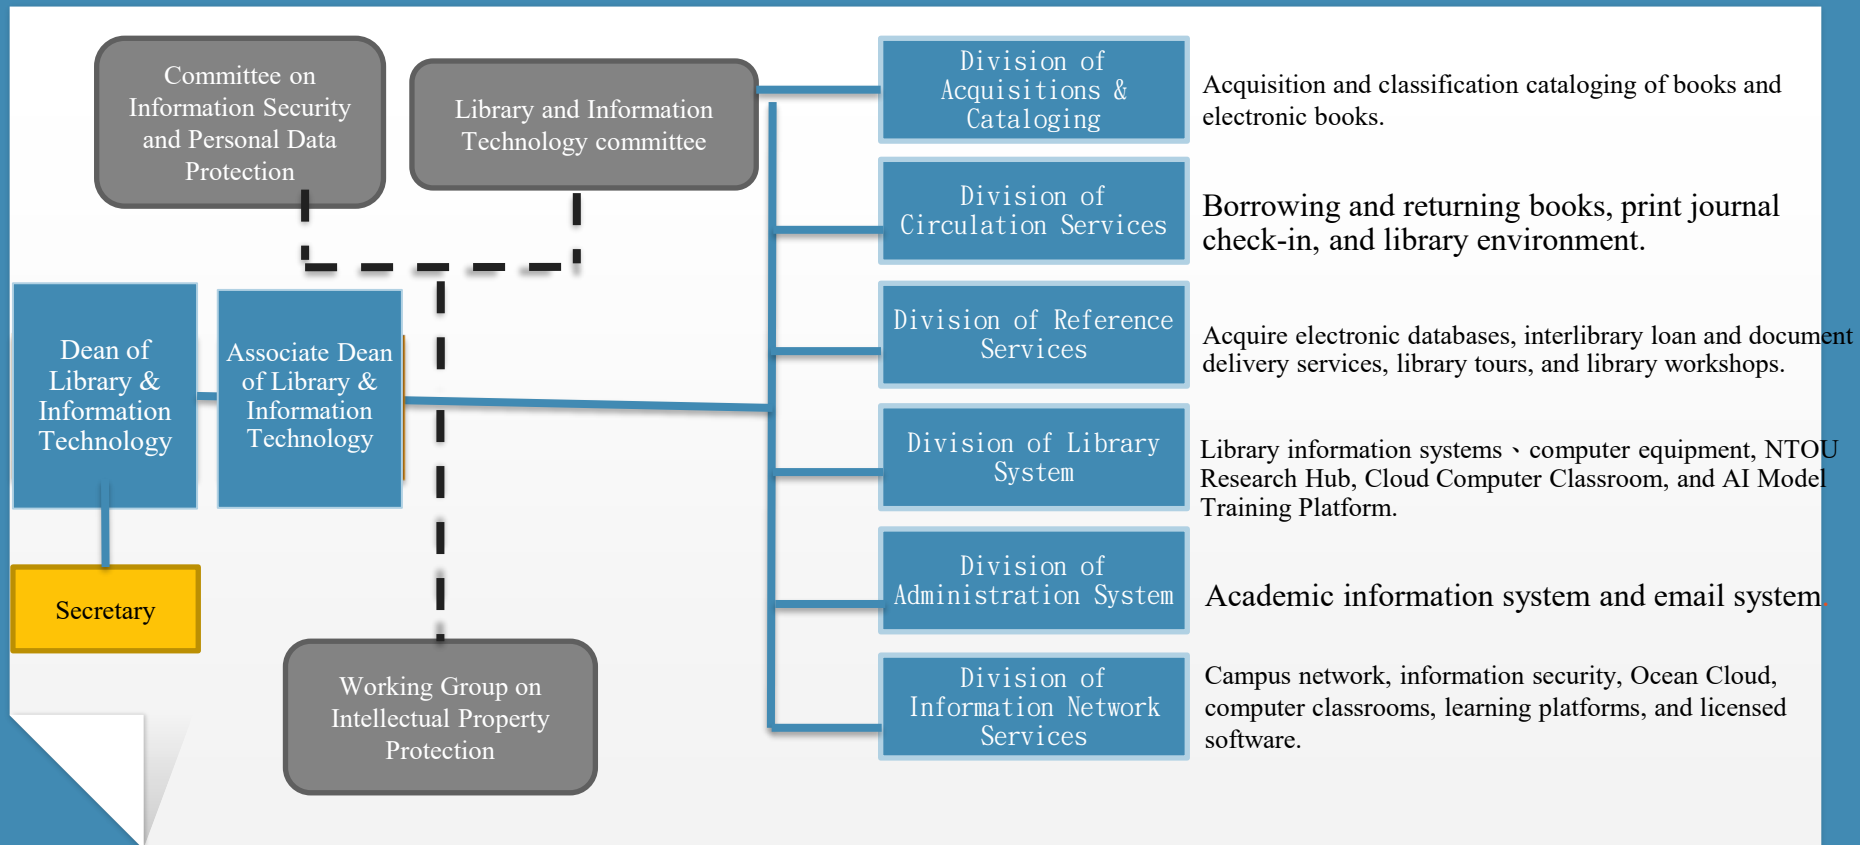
Committee on Information Security and Personal Data Protection

Library and Information Technology committee

Dean of Library & Information Technology

Associate Dean of Library & Information Technology

Secretary

Working Group on Intellectual Property Protection

Division of Acquisitions & Cataloging

Acquisition and classification cataloging of books and electronic books.

Division of Circulation Services

Borrowing and returning books, print journal check-in, and library environment.

Division of Reference Services

Acquire electronic databases, interlibrary loan and document delivery services, library tours, and library workshops.

Division of Library System

Library information systems、computer equipment, NTOU Research Hub, Cloud Computer Classroom, and AI Model Training Platform.

Division of Administration System

Academic information system and email system.

Division of Information Network Services

Campus network, information security, Ocean Cloud, computer classrooms, learning platforms, and licensed software.